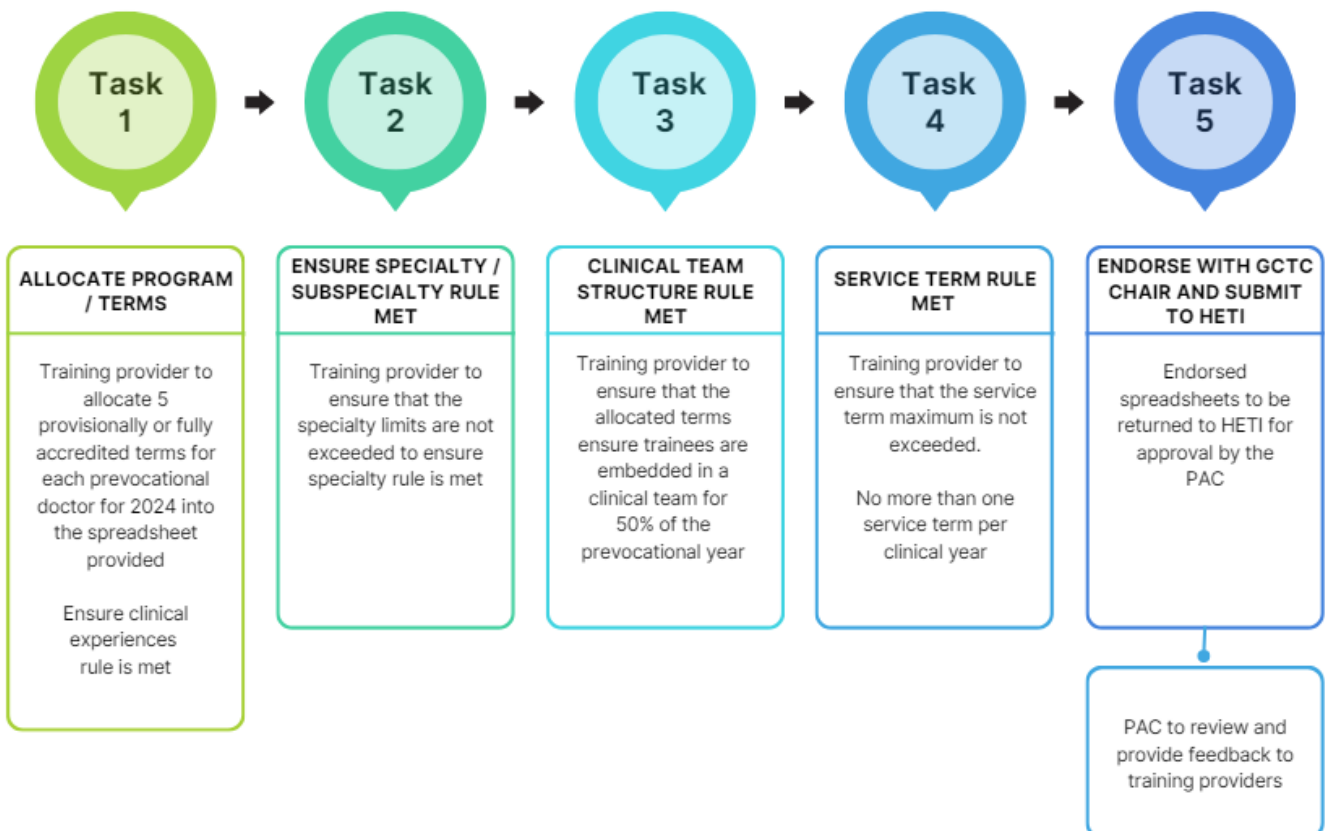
Task 1

Task 2

Task 3

Task 4

Task 5

ALLOCATE PROGRAM / TERMS

Training provider to allocate 5 provisionally or fully accredited terms for each prevocational doctor for 2024 into the spreadsheet provided

Ensure clinical experiences rule is met

ENSURE SPECIALTY / SUBSPECIALTY RULE MET

Training provider to ensure that the specialty limits are not exceeded to ensure specialty rule is met

CLINICAL TEAM STRUCTURE RULE MET

Training provider to ensure that the allocated terms ensure trainees are embedded in a clinical team for 50% of the prevocational year

SERVICE TERM RULE MET

Training provider to ensure that the service term maximum is not exceeded.

No more than one service term per clinical year

ENDORSE WITH GCTC CHAIR AND SUBMIT TO HETI

Endorsed spreadsheets to be returned to HETI for approval by the PAC

PAC to review and provide feedback to training providers